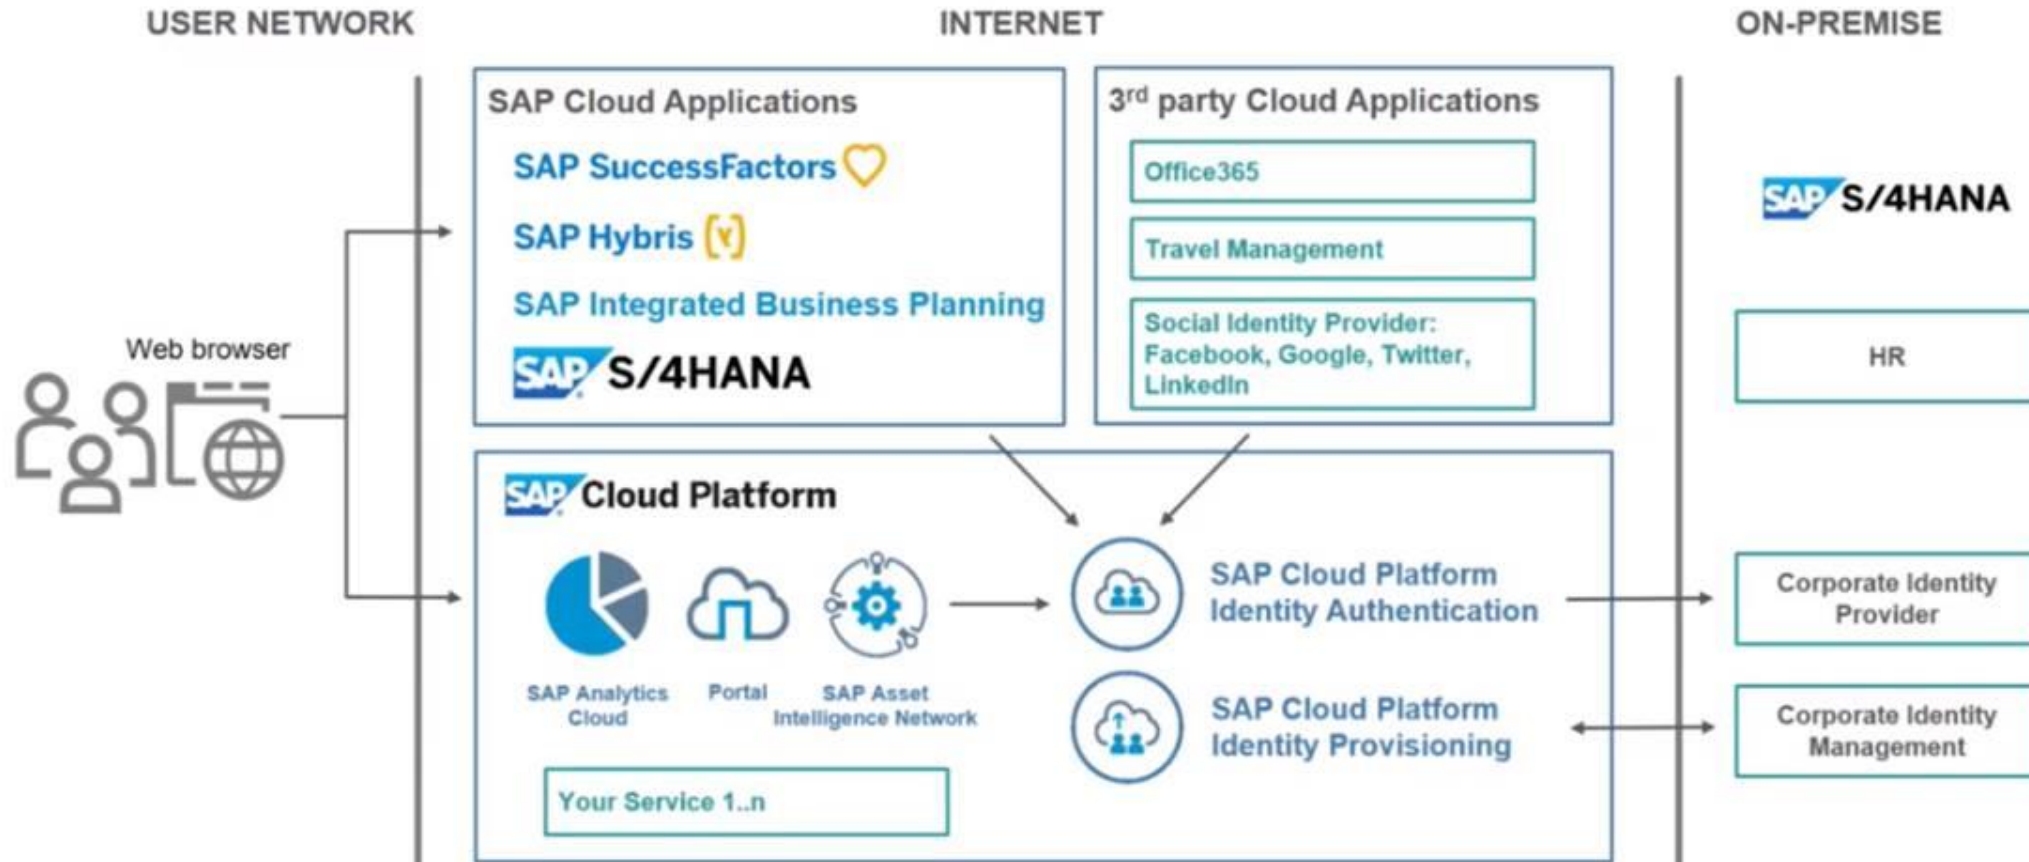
USER NETWORK

INTERNET

ON-PREMISE

Web browser

SAP Cloud Applications

SAP SuccessFactors

SAP Hybris

SAP Integrated Business Planning

SAP S/4HANA

3$^{rd}$ party Cloud Applications

Office365

Travel Management

Social Identity Provider: Facebook, Google, Twitter, LinkedIn

SAP S/4HANA

HR

SAP Cloud Platform

SAP Analytics Cloud

Portal

SAP Asset Intelligence Network

Your Service 1..n

SAP Cloud Platform Identity Authentication

SAP Cloud Platform Identity Provisioning

Corporate Identity Provider

Corporate Identity Management